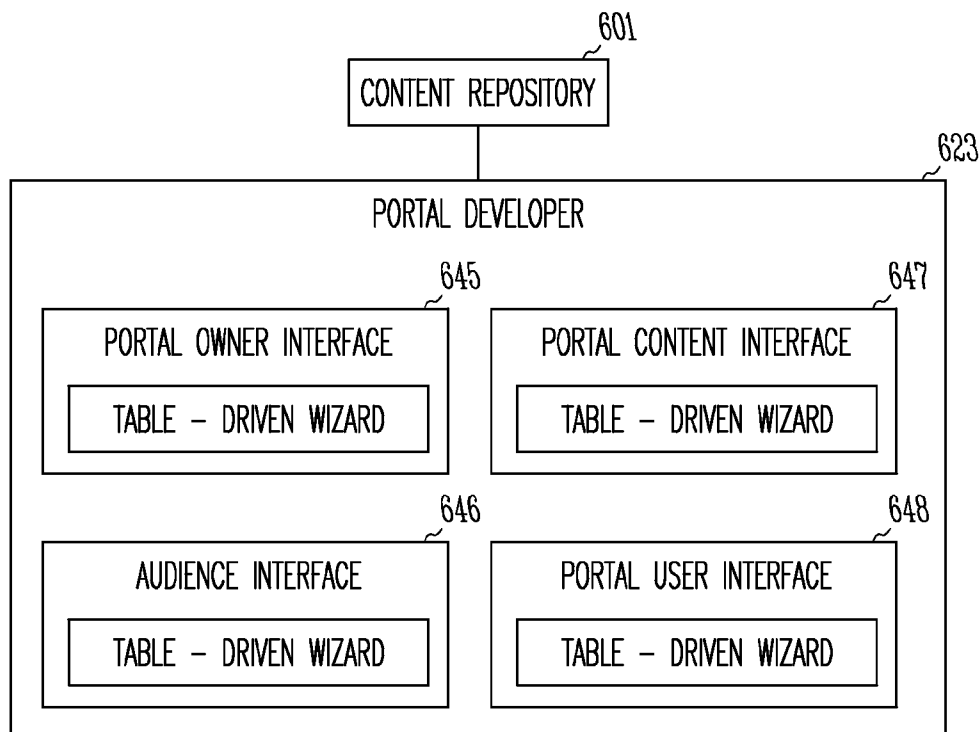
601
CONTENT REPOSITORY

623
PORTAL DEVELOPER

645
PORTAL OWNER INTERFACE
TABLE – DRIVEN WIZARD

647
PORTAL CONTENT INTERFACE
TABLE – DRIVEN WIZARD

646
AUDIENCE INTERFACE
TABLE – DRIVEN WIZARD

648
PORTAL USER INTERFACE
TABLE – DRIVEN WIZARD